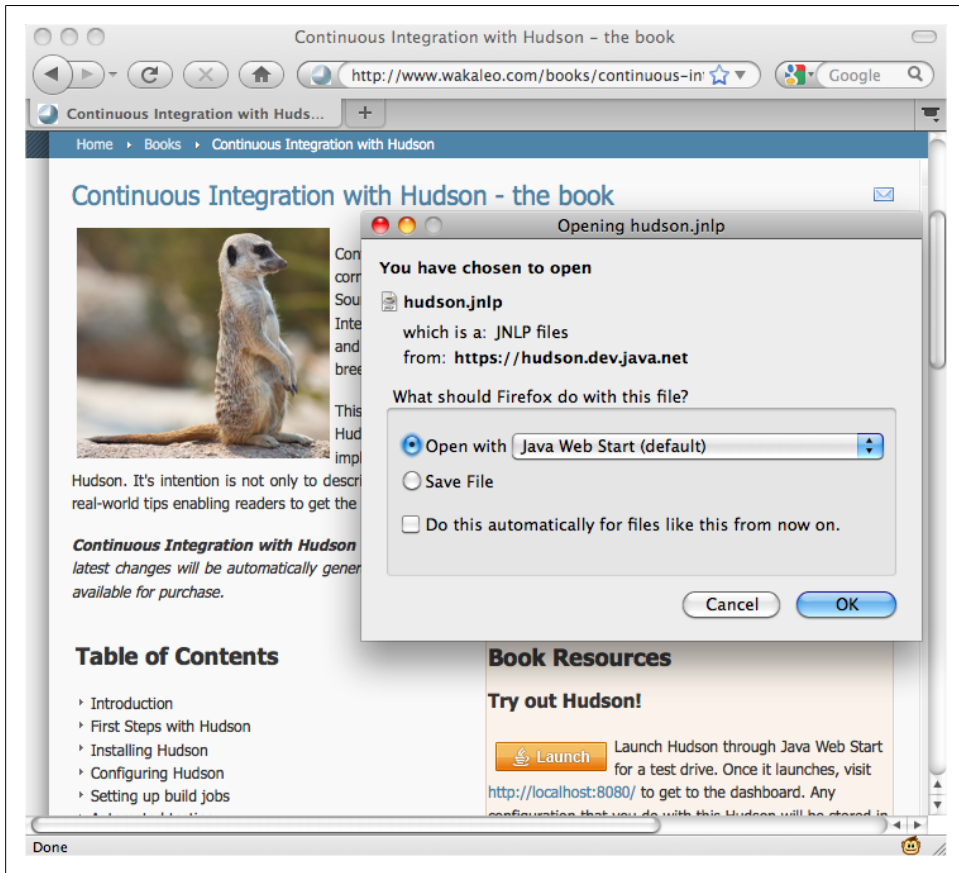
Continuous Integration with Hudson – the book

http://www.wakaleo.com/books/continuous-int

Google

Continuous Integration with Huds...

+

Home ‣ Books ‣ Continuous Integration with Hudson

Continuous Integration with Hudson - the book

Con
corr
Sou
Inte
and
bree

This
Hud
impl
Hudson. It's intention is not only to descri
real-world tips enabling readers to get the

Continuous Integration with Hudson
latest changes will be automatically gener
available for purchase.

Opening hudson.jnlp

You have chosen to open

hudson.jnlp

which is a: JNLP files
from: https://hudson.dev.java.net

What should Firefox do with this file?

Open with Java Web Start (default)

Save File

Do this automatically for files like this from now on.

Cancel

OK

Table of Contents

‣ Introduction
‣ First Steps with Hudson
‣ Installing Hudson
‣ Configuring Hudson
‣ Setting up build jobs

Book Resources

Try out Hudson!

Launch

Launch Hudson through Java Web Start for a test drive. Once it launches, visit http://localhost:8080/ to get to the dashboard. Any configuration that you do with this Hudson will be stored in

Done